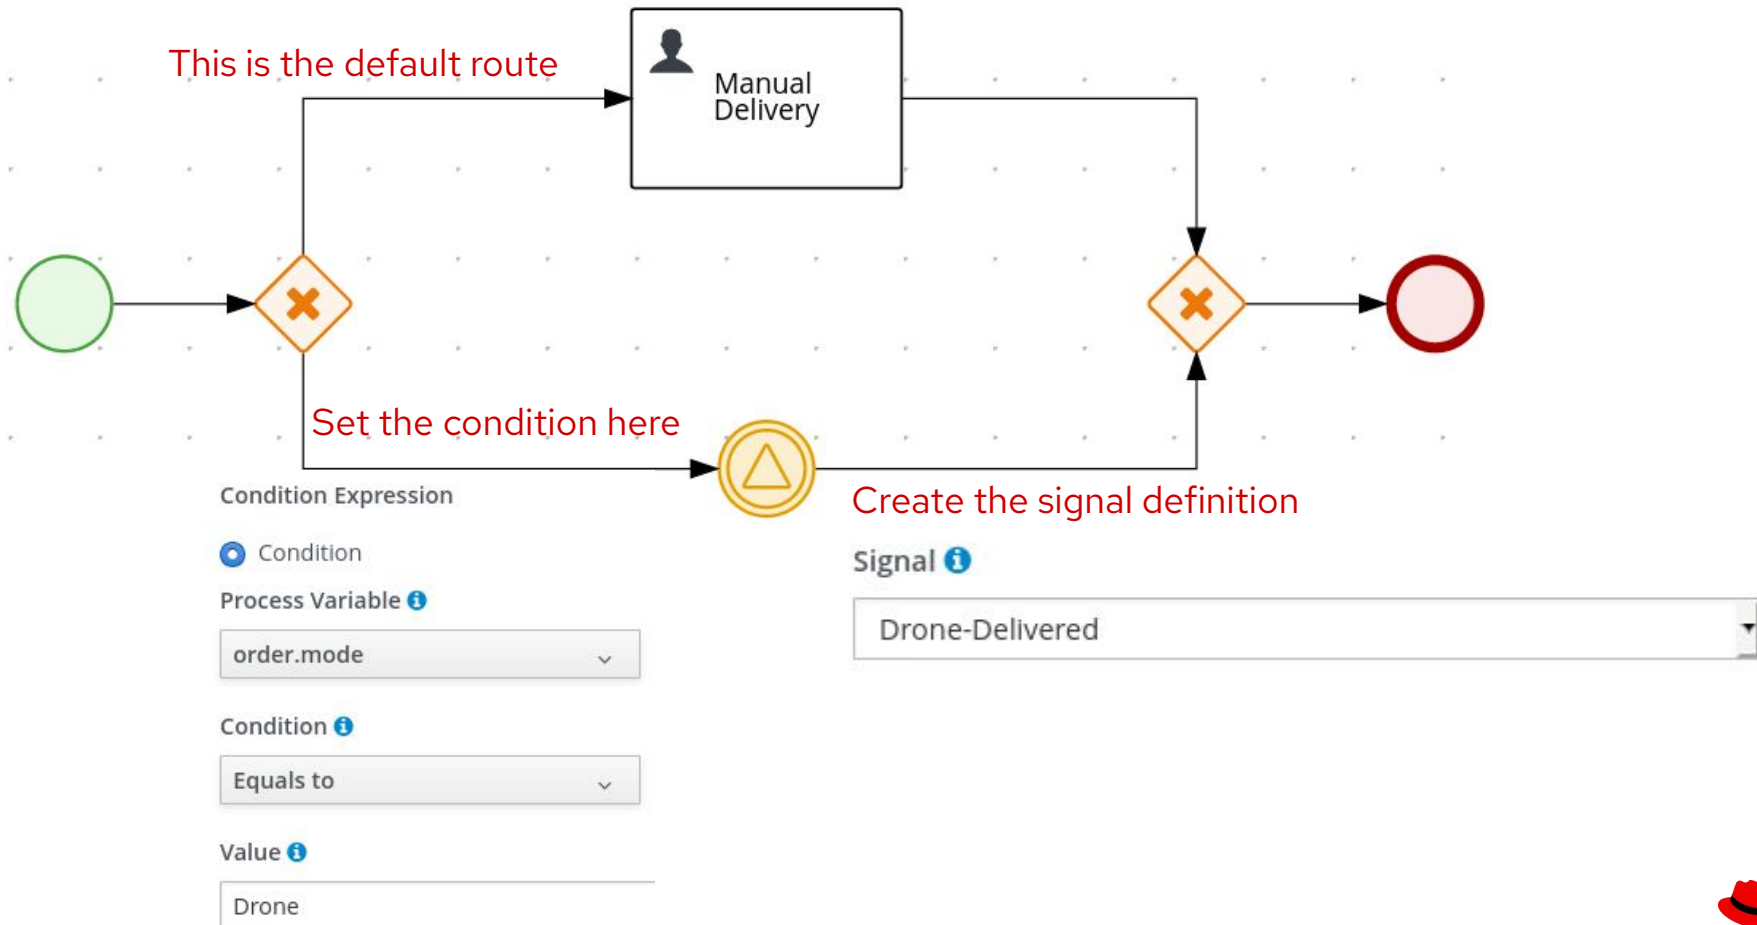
This is the default route

Manual Delivery

Set the condition here

Condition Expression

Condition

Process Variable

order.mode

Condition

Equals to

Value

Drone

Create the signal definition

Signal

Drone-Delivered